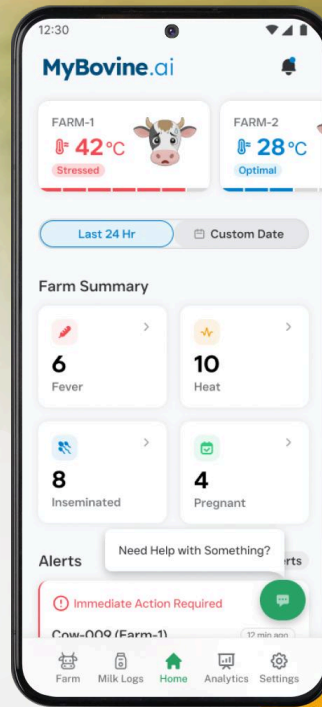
12:30

MyBovine.ai

FARM-1
42°C
Stressed

FARM-2
28°C
Optimal

Last 24 Hr
Custom Date

Farm Summary

6
Fever

10
Heat

8
Inseminated

4
Pregnant

Alerts
Need Help with Something?
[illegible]rts

Immediate Action Required
Cow-009 (Farm-1)
12 min ago

Farm
Milk Logs
Home
Analytics
Settings